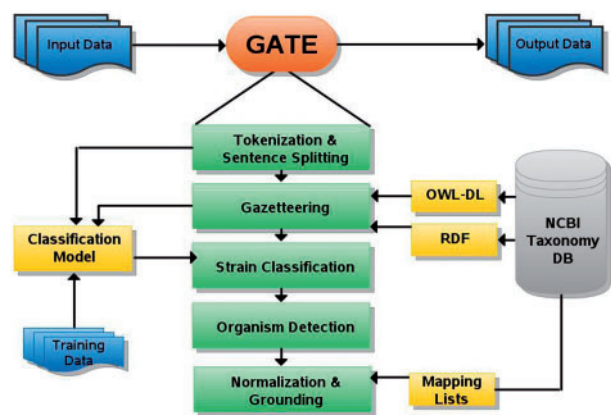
Input Data

GATE

Output Data

Tokenization & Sentence Splitting

Gazetteering

OWL-DL

RDF

NCBI Taxonomy DB

Classification Model

Strain Classification

Organism Detection

Training Data

Normalization & Grounding

Mapping Lists